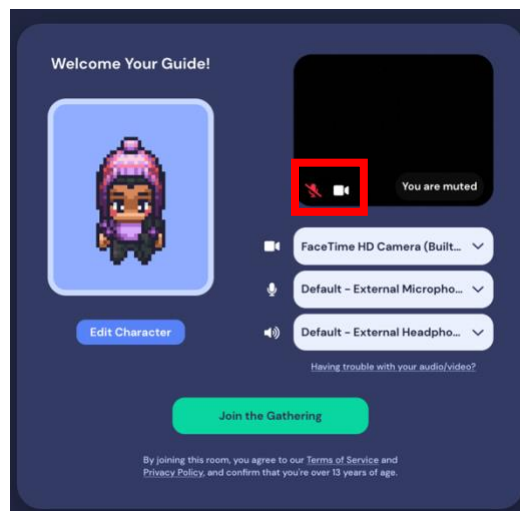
Welcome Your Guide!

You are muted

Edit Character

FaceTime HD Camera (Built...

Default - External Micropho...

Default - External Headpho...

Having trouble with your audio/video?

Join the Gathering

By joining this room, you agree to our Terms of Service and Privacy Policy, and confirm that you're over 13 years of age.